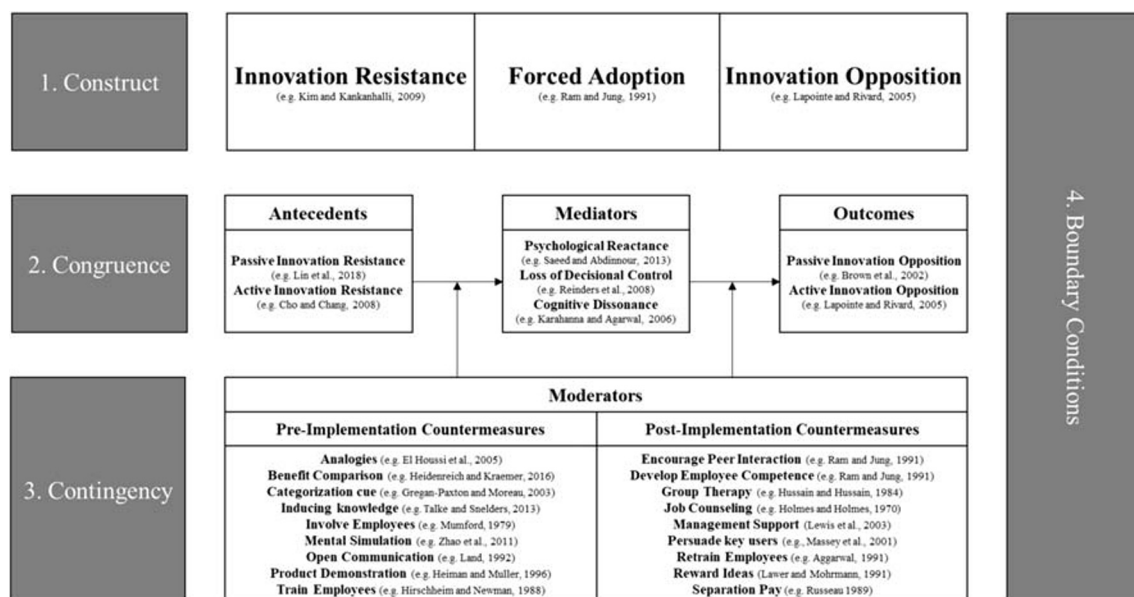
1. Construct

Innovation Resistance
(e.g. Kim and Kankanhalli, 2009)

Forced Adoption
(e.g. Ram and Jung, 1991)

Innovation Opposition
(e.g. Lapointe and Rivard, 2005)

2. Congruence

Antecedents
Passive Innovation Resistance
(e.g. Lin et al., 2018)
Active Innovation Resistance
(e.g. Cho and Chang, 2008)

Mediators
Psychological Reactance
(e.g. Saeed and Abdinnour, 2013)
Loss of Decisional Control
(e.g. Reinders et al., 2008)
Cognitive Dissonance
(e.g. Karahanna and Agarwal, 2006)

Outcomes
Passive Innovation Opposition
(e.g. Brown et al., 2002)
Active Innovation Opposition
(e.g. Lapointe and Rivard, 2005)

3. Contingency

Moderators

Pre-Implementation Countermeasures
Analogies (e.g. El Houssi et al., 2005)
Benefit Comparison (e.g. Heidenreich and Kraemer, 2016)
Categorization cue (e.g. Gregan-Paxton and Moreau, 2003)
Inducing knowledge (e.g. Talke and Snelders, 2013)
Involve Employees (e.g. Mumford, 1979)
Mental Simulation (e.g. Zhao et al., 2011)
Open Communication (e.g. Land, 1992)
Product Demonstration (e.g. Heiman and Muller, 1996)
Train Employees (e.g. Hirschheim and Newman, 1988)

Post-Implementation Countermeasures
Encourage Peer Interaction (e.g. Ram and Jung, 1991)
Develop Employee Competence (e.g. Ram and Jung, 1991)
Group Therapy (e.g. Hussain and Hussain, 1984)
Job Counseling (e.g. Holmes and Holmes, 1970)
Management Support (Lewis et al., 2003)
Persuade key users (e.g., Massey et al., 2001)
Retrain Employees (e.g. Aggarwal, 1991)
Reward Ideas (Lawer and Mohrmann, 1991)
Separation Pay (e.g. Russeau 1989)

4. Boundary Conditions